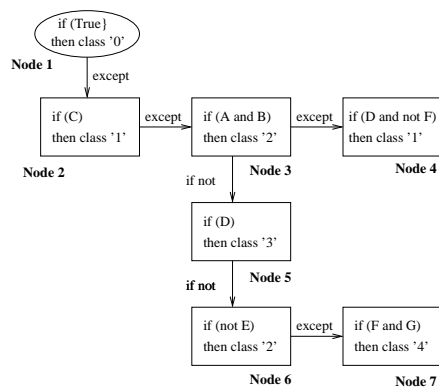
if (True}
then class '0'

Node 1

except

if (C)
then class '1'

Node 2

except

if (A and B)
then class '2'

Node 3

except

if (D and not F)
then class '1'

Node 4

if not

if (D)
then class '3'

Node 5

if not

if (not E)
then class '2'

Node 6

except

if (F and G)
then class '4'

Node 7